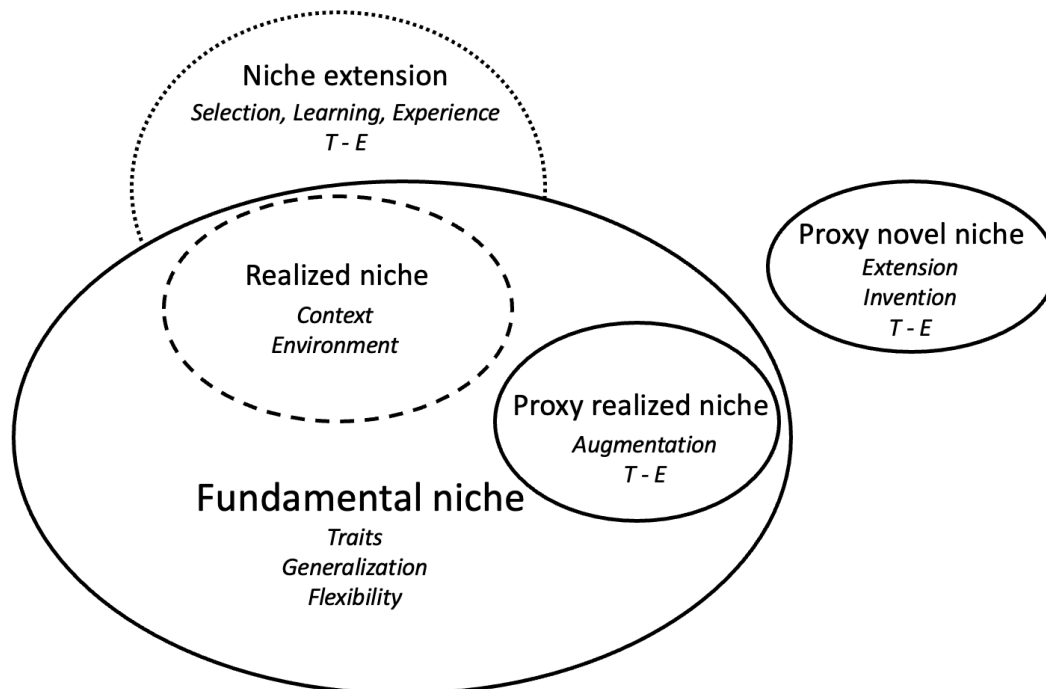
Niche extension
Selection, Learning, Experience
T - E

Proxy novel niche
Extension
Invention
T - E

Realized niche
Context
Environment

Proxy realized niche
Augmentation
T - E

Fundamental niche
Traits
Generalization
Flexibility